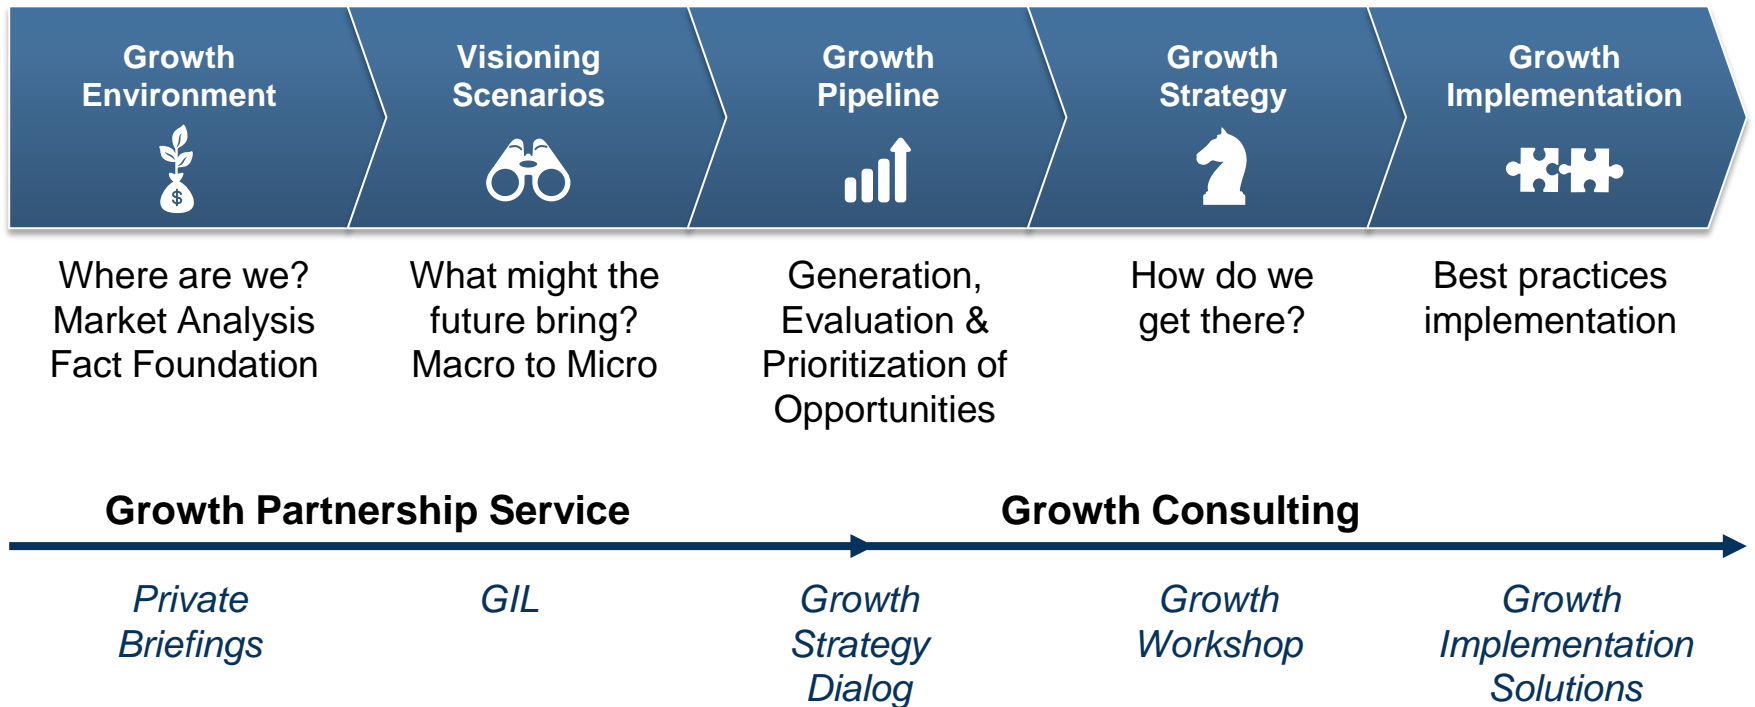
Growth Environment

Visioning Scenarios

Growth Pipeline

Growth Strategy

Growth Implementation

$

Where are we? Market Analysis Fact Foundation

What might the future bring? Macro to Micro

Generation, Evaluation & Prioritization of Opportunities

How do we get there?

Best practices implementation

Growth Partnership Service

Growth Consulting

Private Briefings

GIL

Growth Strategy Dialog

Growth Workshop

Growth Implementation Solutions